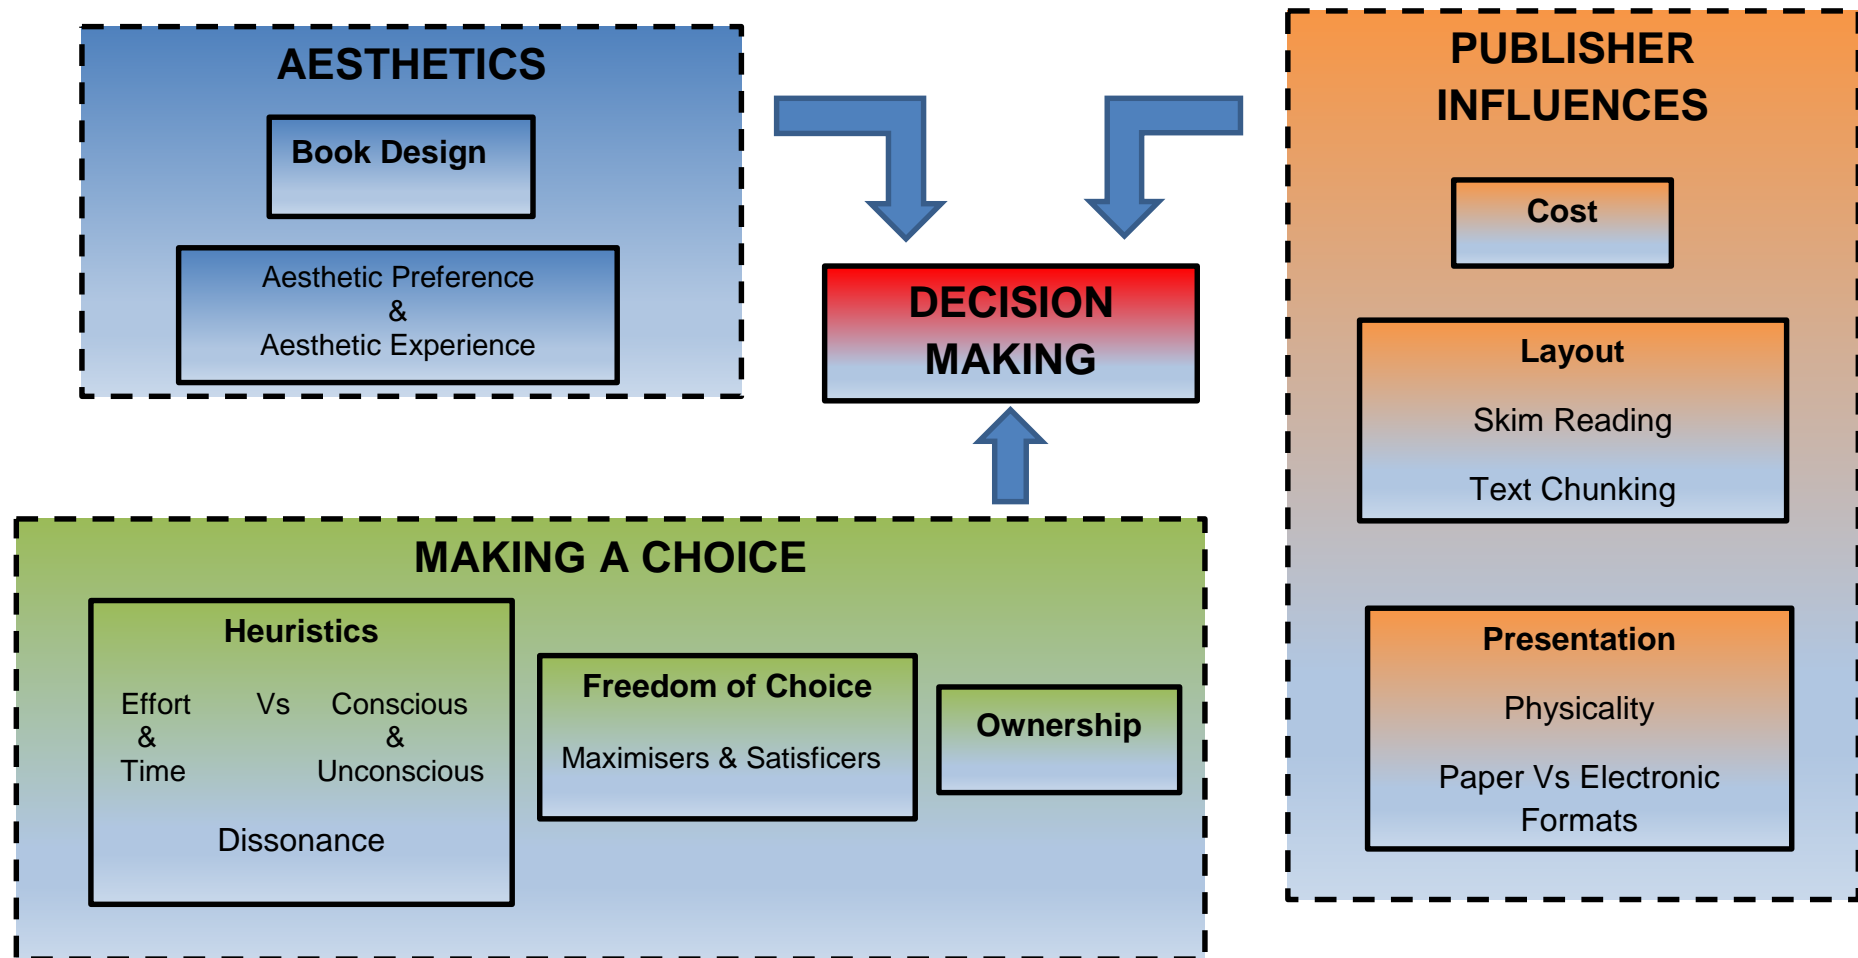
AESTHETICS

Book Design

Aesthetic Preference
&
Aesthetic Experience

DECISION MAKING

PUBLISHER INFLUENCES

Cost

Layout

Skim Reading

Text Chunking

Presentation

Physicality

Paper Vs Electronic Formats

MAKING A CHOICE

Heuristics

Effort & Time Vs Conscious & Unconscious

Dissonance

Freedom of Choice

Maximisers & Satisficers

Ownership